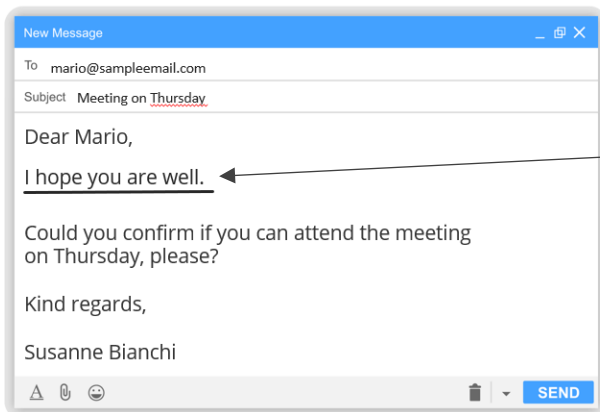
New Message

To mario@sampleemail.com

Subject Meeting on Thursday

Dear Mario,

I hope you are well.

Could you confirm if you can attend the meeting on Thursday, please?

Kind regards,

Susanne Bianchi

SEND